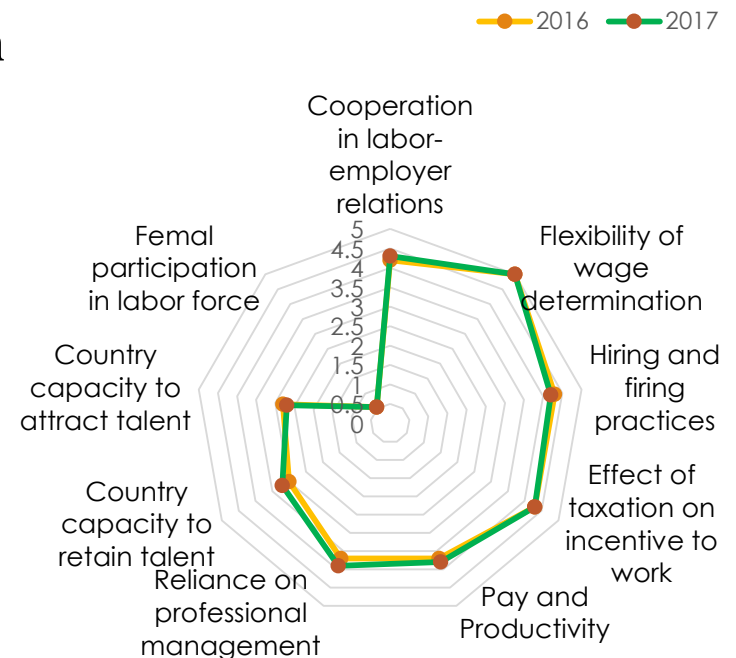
2016 2017

Cooperation in labor-employer relations

Flexibility of wage determination

Hiring and firing practices

Effect of taxation on incentive to work

Pay and Productivity

Reliance on professional management

Country capacity to retain talent

Country capacity to attract talent

Femal participation in labor force

5
4.5
4
3.5
3
2.5
2
1.5
1
0.5
0